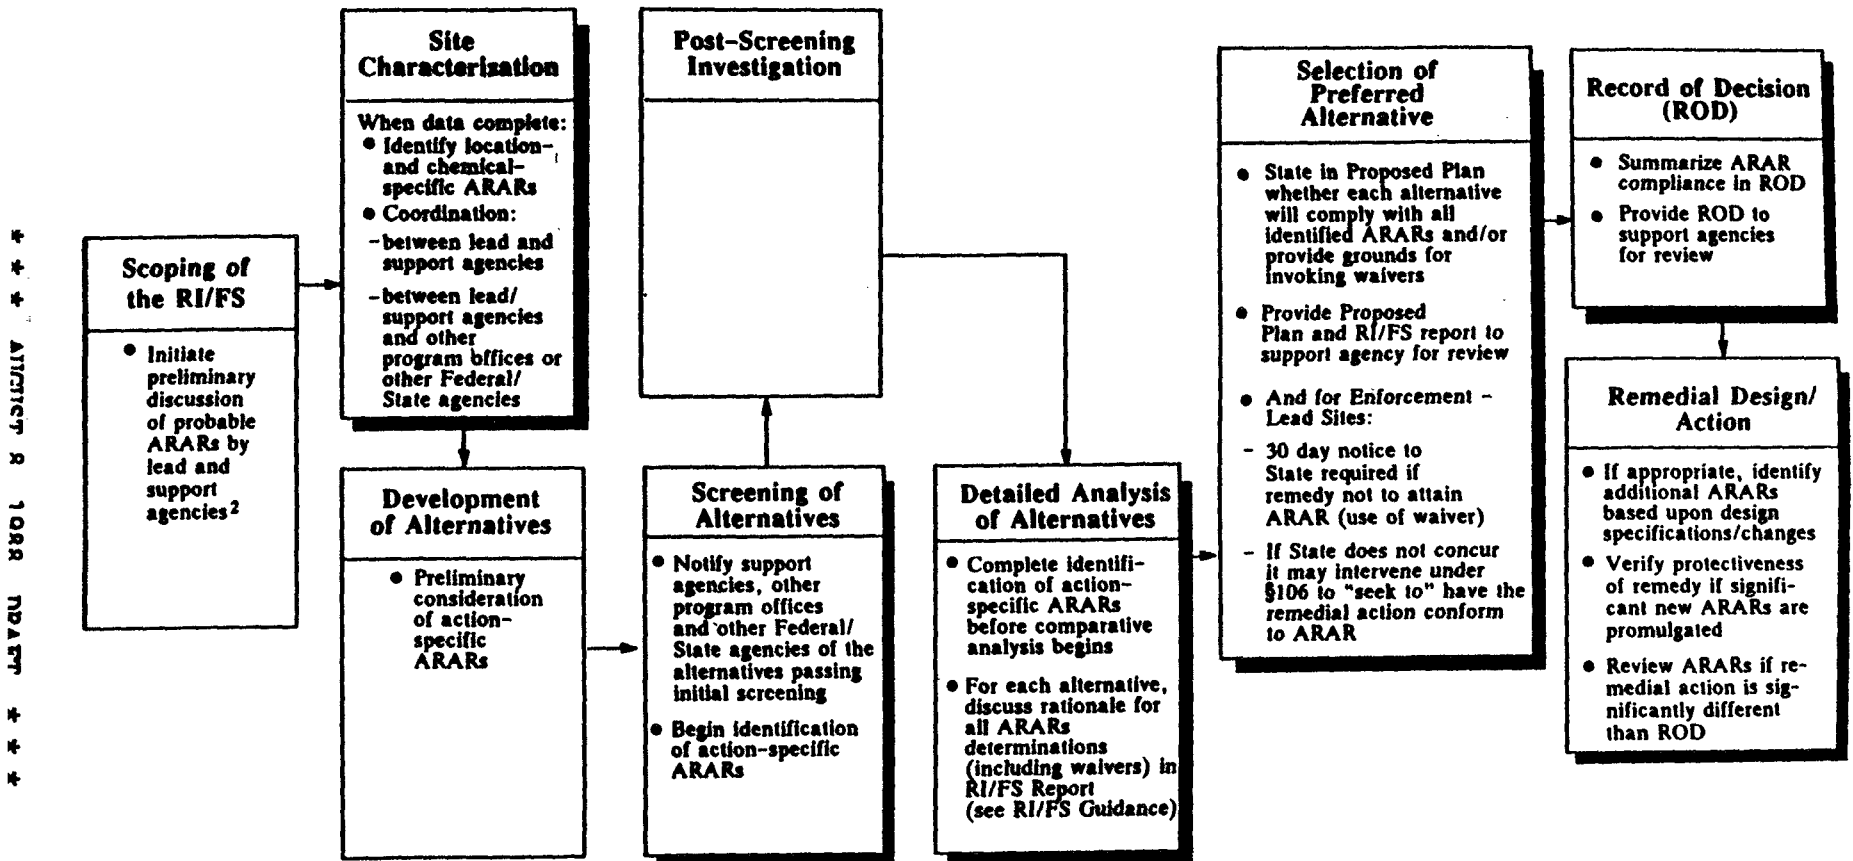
* * * AUGUST 8, 1988 DRAFT * * *

Scoping of the RI/FS

• Initiate preliminary discussion of probable ARARs by lead and support agencies²

Site Characterization

When data complete:
• Identify location- and chemical-specific ARARs
• Coordination:
- between lead and support agencies
- between lead/support agencies and other program offices or other Federal/State agencies

Development of Alternatives

• Preliminary consideration of action-specific ARARs

Post-Screening Investigation

Screening of Alternatives

• Notify support agencies, other program offices and other Federal/State agencies of the alternatives passing initial screening
• Begin identification of action-specific ARARs

Detailed Analysis of Alternatives

• Complete identification of action-specific ARARs before comparative analysis begins
• For each alternative, discuss rationale for all ARARs determinations (including waivers) in RI/FS Report (see RI/FS Guidance)

Selection of Preferred Alternative

• State in Proposed Plan whether each alternative will comply with all identified ARARs and/or provide grounds for invoking waivers
• Provide Proposed Plan and RI/FS report to support agency for review
• And for Enforcement - Lead Sites:
- 30 day notice to State required if remedy not to attain ARAR (use of waiver)
- If State does not concur it may intervene under §106 to "seek to" have the remedial action conform to ARAR

Record of Decision (ROD)

• Summarize ARAR compliance in ROD
• Provide ROD to support agencies for review

Remedial Design/Action

• If appropriate, identify additional ARARs based upon design specifications/changes
• Verify protectiveness of remedy if significant new ARARs are promulgated
• Review ARARs if remedial action is significantly different than ROD